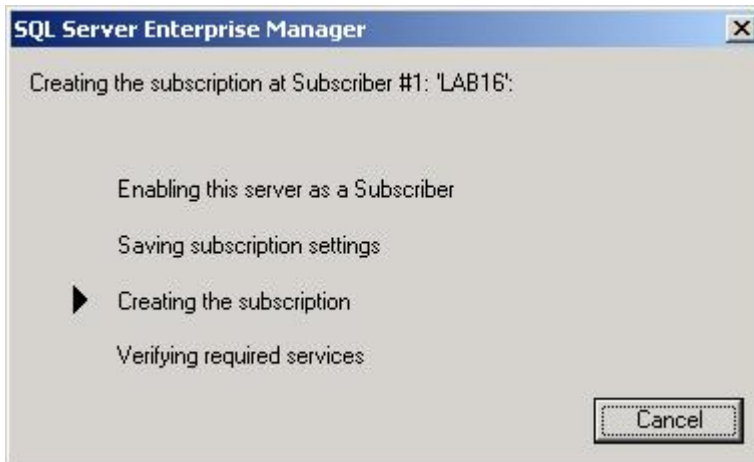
SQL Server Enterprise Manager

X

Creating the subscription at Subscriber #1: 'LAB16':

Enabling this server as a Subscriber

Saving subscription settings

Creating the subscription

Verifying required services

Cancel